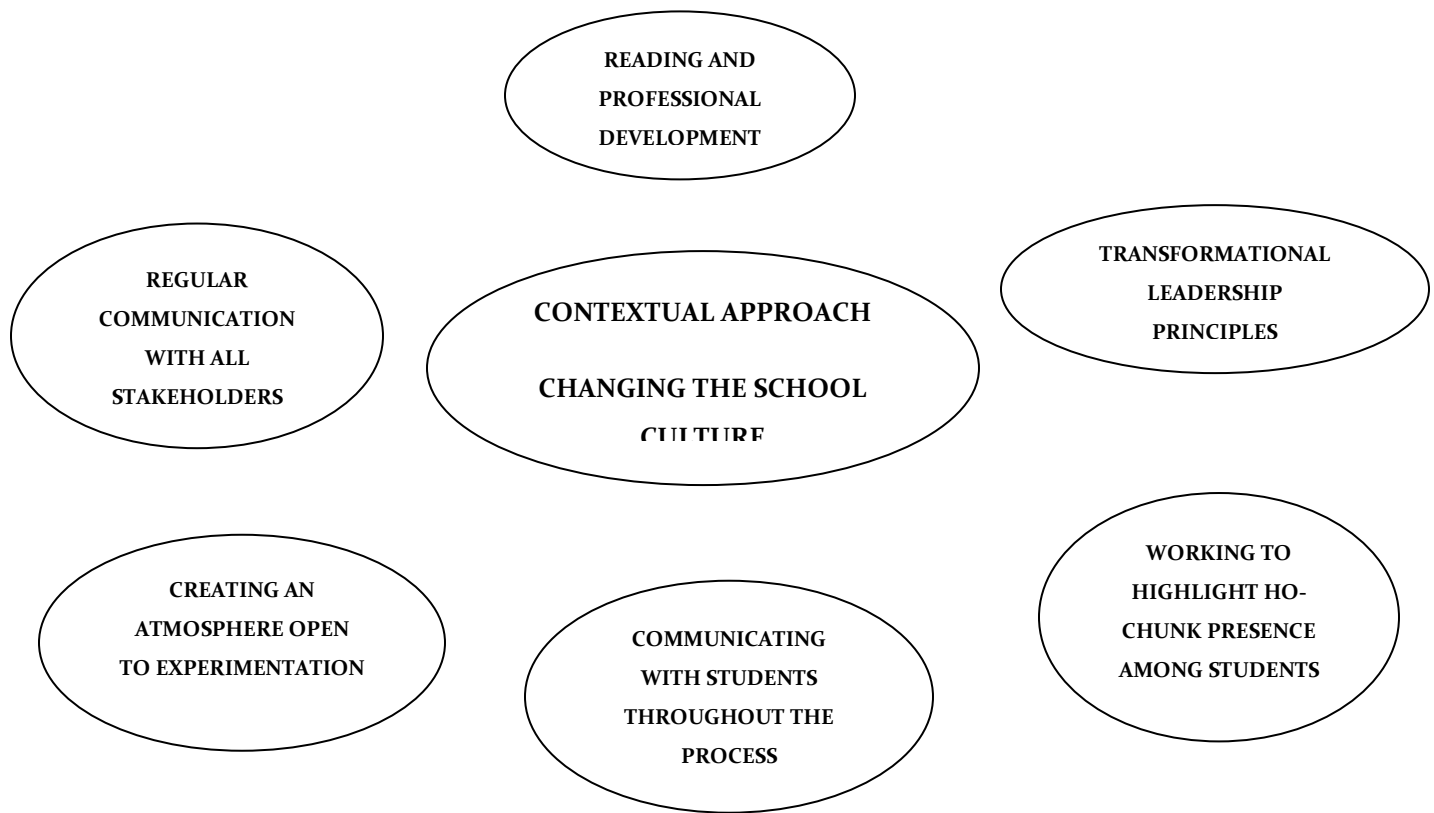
READING AND PROFESSIONAL DEVELOPMENT

REGULAR COMMUNICATION WITH ALL STAKEHOLDERS

CONTEXTUAL APPROACH

CHANGING THE SCHOOL CULTURE

TRANSFORMATIONAL LEADERSHIP PRINCIPLES

CREATING AN ATMOSPHERE OPEN TO EXPERIMENTATION

COMMUNICATING WITH STUDENTS THROUGHOUT THE PROCESS

WORKING TO HIGHLIGHT HO-CHUNK PRESENCE AMONG STUDENTS